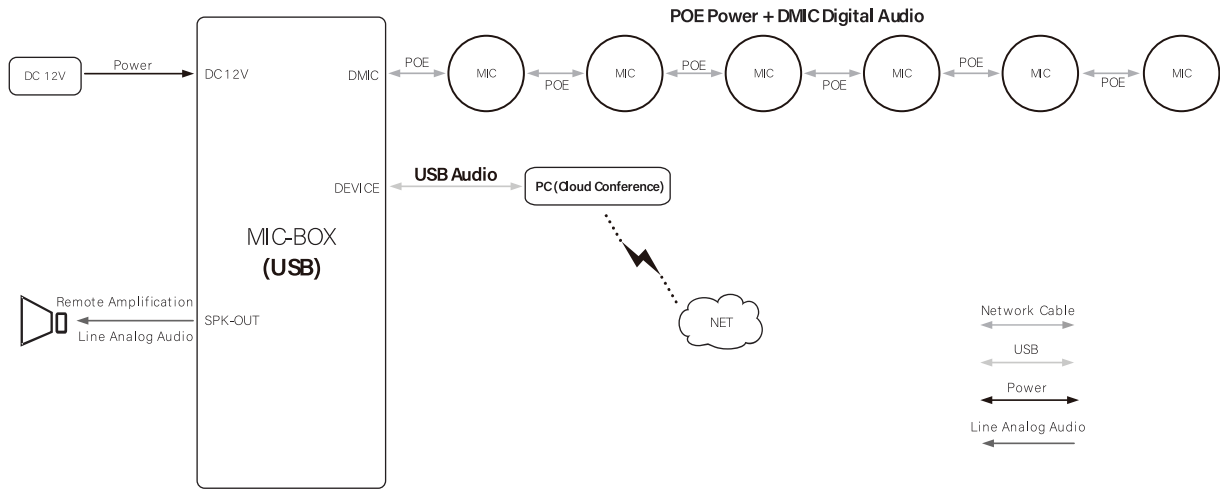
POE Power + DMIC Digital Audio

DC 12V

Power

DC12V

DMIC

POE

MIC

POE

MIC

POE

MIC

POE

MIC

POE

MIC

POE

MIC

DEVICE

USB Audio

PC (Cloud Conference)

MIC-BOX
(USB)

Remote Amplification

SPK-OUT

Line Analog Audio

NET

Network Cable

USB

Power

Line Analog Audio